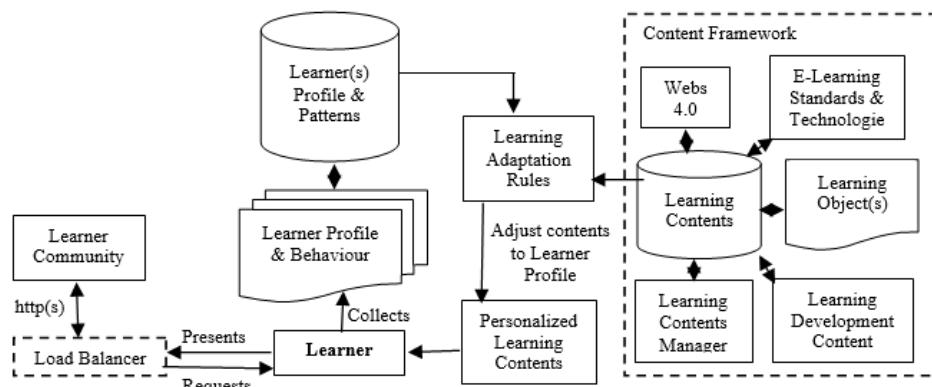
Content Framework

Learner(s) Profile & Patterns

Webs 4.0

E-Learning Standards & Technologie

Learning Adaptation Rules

Learning Contents

Learning Object(s)

Learner Community

Learner Profile & Behaviour

Adjust contents to Learner Profile

http(s)

Collects

Learning Contents Manager

Learning Development Content

Presents

Personalized Learning Contents

Load Balancer

Learner

Requests